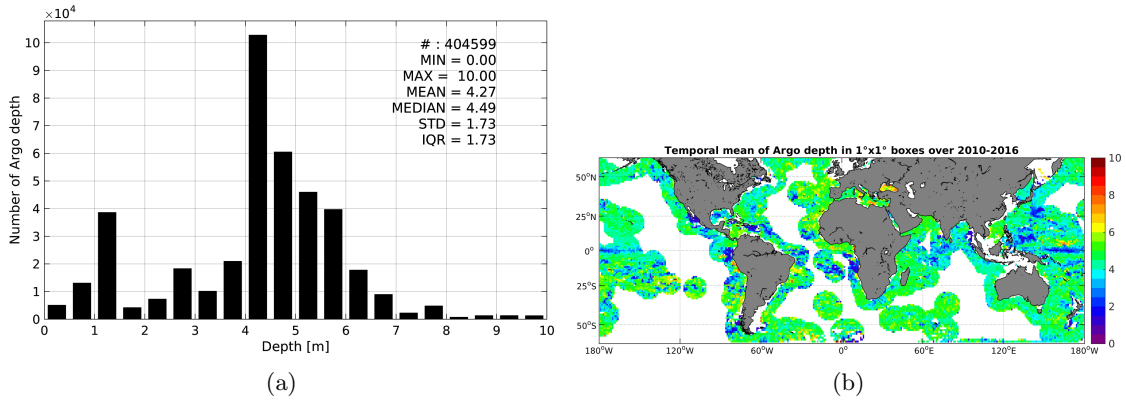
$\times10^4$

10
9
8
7
6
5
4
3
2
1
0

Number of Argo depth

# : 404599
MIN = 0.00
MAX = 10.00
MEAN = 4.27
MEDIAN = 4.49
STD = 1.73
IQR = 1.73

0 1 2 3 4 5 6 7 8 9 10

Depth [m]

(a)

Temporal mean of Argo depth in 1°x1° boxes over 2010-2016

50°N
25°N
0°
25°S
50°S

180°W 120°W 60°W 0° 60°E 120°E 180°W

10
8
6
4
2
0

(b)